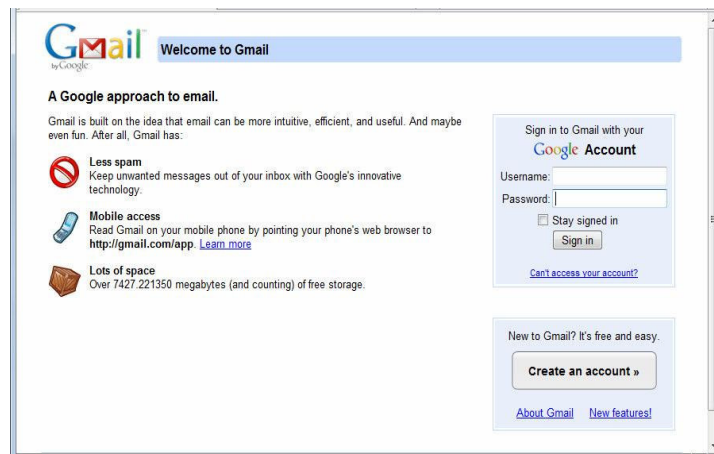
Gmail by Google

Welcome to Gmail

A Google approach to email.

Gmail is built on the idea that email can be more intuitive, efficient, and useful. And maybe even fun. After all, Gmail has:

Less spam
Keep unwanted messages out of your inbox with Google's innovative technology.

Mobile access
Read Gmail on your mobile phone by pointing your phone's web browser to **http://gmail.com/app**. Learn more

Lots of space
Over 7427.221350 megabytes (and counting) of free storage.

Sign in to Gmail with your
Google Account

Username:
Password:
Stay signed in
Sign in

Can't access your account?

New to Gmail? It's free and easy.

Create an account »

About Gmail New features!